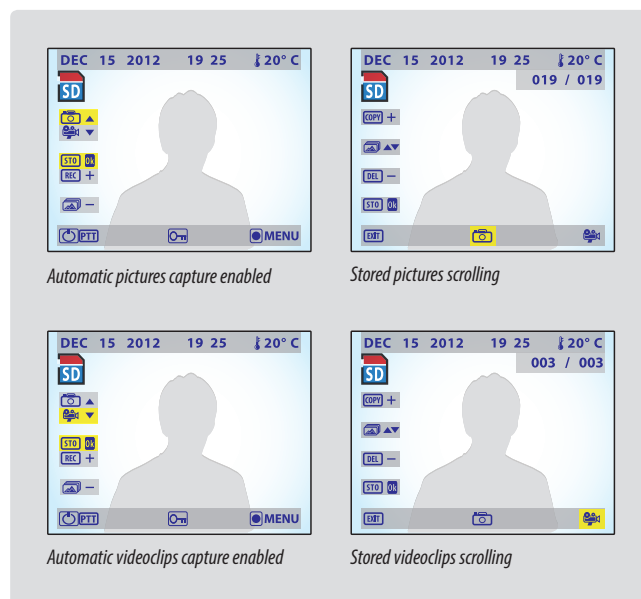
DEC 15 2012 19 25 20° C
SD
STO OK
REC +
−
PTT
MENU

Automatic pictures capture enabled

DEC 15 2012 19 25 20° C
019 / 019
SD
COPY +
DEL −
STO OK
EXIT

Stored pictures scrolling

DEC 15 2012 19 25 20° C
SD
STO OK
REC +
−
PTT
MENU

Automatic videoclips capture enabled

DEC 15 2012 19 25 20° C
003 / 003
SD
COPY +
DEL −
STO OK
EXIT

Stored videoclips scrolling